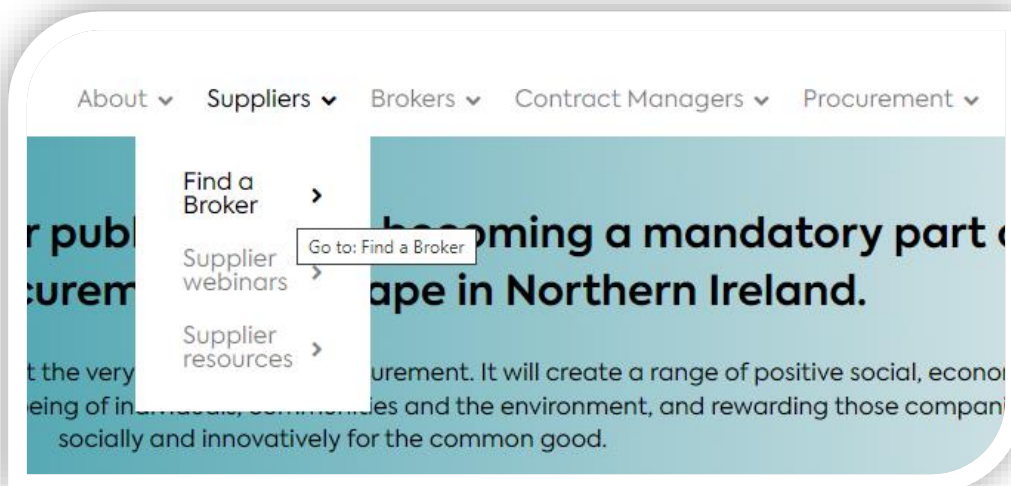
About ⌄ Suppliers ⌄ Brokers ⌄ Contract Managers ⌄ Procurement ⌄

Find a Broker >

Supplier webinars >

Supplier resources >

Go to: Find a Broker

r publ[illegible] becoming a mandatory part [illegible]
curem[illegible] ape in Northern Ireland.

t the very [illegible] urement. It will create a range of positive social, econo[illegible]
eing of in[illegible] ies and the environment, and rewarding those compani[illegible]
socially and innovatively for the common good.